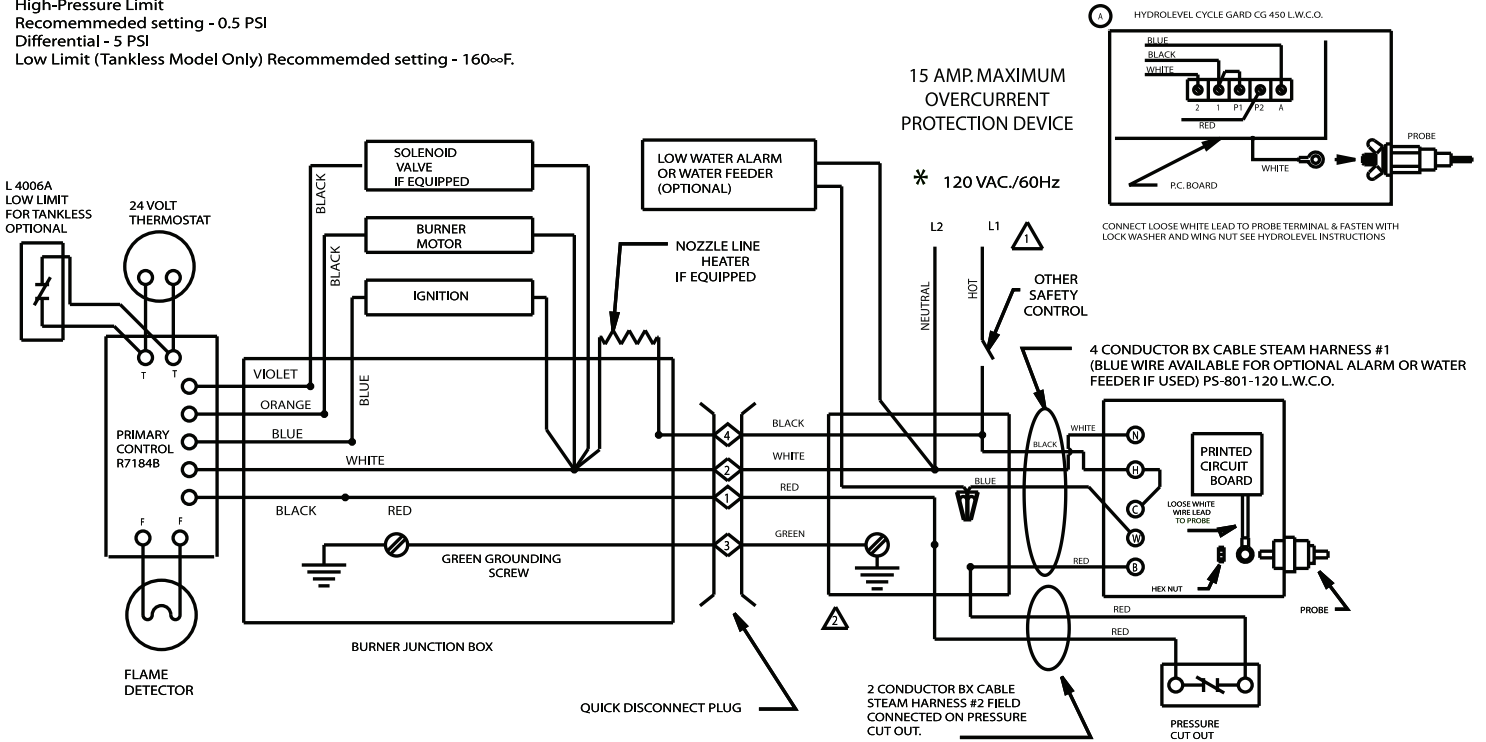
High-Pressure Limit
Recomemmeded setting - 0.5 PSI
Differential - 5 PSI
Low Limit (Tankless Model Only) Recommemded setting - 160∞F.

A HYDROLEVEL CYCLE GARD CG 450 L.W.C.O.

BLUE
BLACK
WHITE
2 1 P1 P2 A
RED
P.C. BOARD
WHITE
PROBE

CONNECT LOOSE WHITE LEAD TO PROBE TERMINAL & FASTEN WITH LOCK WASHER AND WING NUT SEE HYDROLEVEL INSTRUCTIONS

15 AMP. MAXIMUM OVERCURRENT PROTECTION DEVICE

* 120 VAC./60Hz

L 4006A LOW LIMIT FOR TANKLESS OPTIONAL

24 VOLT THERMOSTAT

T T

SOLENOID VALVE IF EQUIPPED

BURNER MOTOR

IGNITION

BLACK

BLACK

BLUE

LOW WATER ALARM OR WATER FEEDER (OPTIONAL)

NOZZLE LINE HEATER IF EQUIPPED

L2 L1 1

NEUTRAL

HOT

OTHER SAFETY CONTROL

4 CONDUCTOR BX CABLE STEAM HARNESS #1 (BLUE WIRE AVAILABLE FOR OPTIONAL ALARM OR WATER FEEDER IF USED) PS-801-120 L.W.C.O.

VIOLET
ORANGE
BLUE
WHITE
BLACK
RED

PRIMARY CONTROL R7184B

4 BLACK
2 WHITE
1 RED
3 GREEN

GREEN GROUNDING SCREW

BLACK
WHITE
BLUE
RED

N
H
C
W
B

PRINTED CIRCUIT BOARD

LOOSE WHITE WIRE LEAD TO PROBE

HEX NUT

PROBE

F F

FLAME DETECTOR

BURNER JUNCTION BOX

2

RED
RED

QUICK DISCONNECT PLUG

2 CONDUCTOR BX CABLE STEAM HARNESS #2 FIELD CONNECTED ON PRESSURE CUT OUT.

PRESSURE CUT OUT